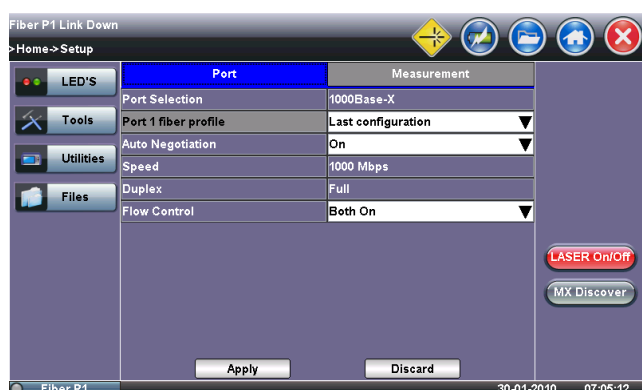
Fiber P1 Link Down
>Home->Setup

LED'S
Tools
Utilities
Files

| Port | Measurement |
|---|---|
| Port Selection | 1000Base-X |
| Port 1 fiber profile | Last configuration |
| Auto Negotiation | On |
| Speed | 1000 Mbps |
| Duplex | Full |
| Flow Control | Both On |

LASER On/Off
MX Discover

Apply
Discard

Fiber P1
30-01-2010 07:05:12